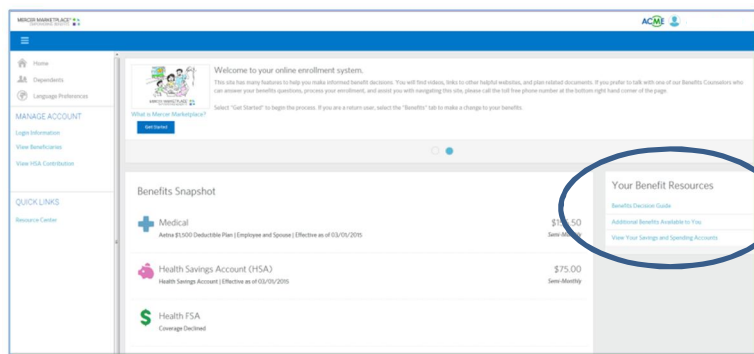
MERCER MARKETPLACE

ACME

Home
Dependents
Language Preferences

MANAGE ACCOUNT
Login Information
View Beneficiaries
View HSA Contribution

QUICK LINKS
Resource Center

MERCER MARKETPLACE
What is Mercer Marketplace?
Get Started

Welcome to your online enrollment system.

This site has many features to help you make informed benefit decisions. You will find videos, links to other helpful websites, and plan related documents. If you prefer to talk with one of our Benefits Counselors who can answer your benefits questions, process your enrollment, and assist you with navigating this site, please call the toll free phone number at the bottom right hand corner of the page.

Select "Get Started" to begin the process. If you are a return user, select the "Benefits" tab to make a change to your benefits.

Benefits Snapshot

Medical
Aetna $1,500 Deductible Plan | Employee and Spouse | Effective as of 03/01/2015
$1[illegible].50
Semi-Monthly

Health Savings Account (HSA)
Health Savings Account | Effective as of 03/01/2015
$75.00
Semi-Monthly

Health FSA
Coverage Declined

Your Benefit Resources
Benefits Decision Guide
Additional Benefits Available to You
View Your Savings and Spending Accounts